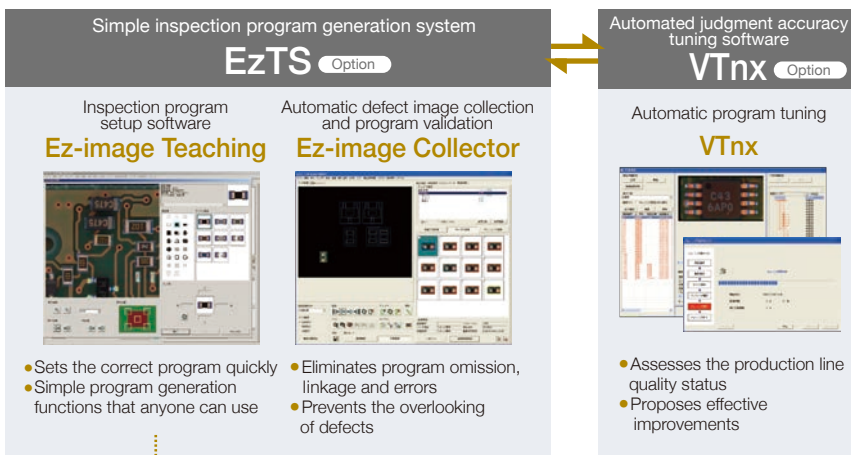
Simple inspection program generation system

EzTS Option

Inspection program setup software

Ez-image Teaching

Automatic defect image collection and program validation

Ez-image Collector

• Sets the correct program quickly
• Simple program generation functions that anyone can use

• Eliminates program omission, linkage and errors
• Prevents the overlooking of defects

Automated judgment accuracy tuning software

VTnx Option

Automatic program tuning

VTnx

• Assesses the production line quality status
• Proposes effective improvements